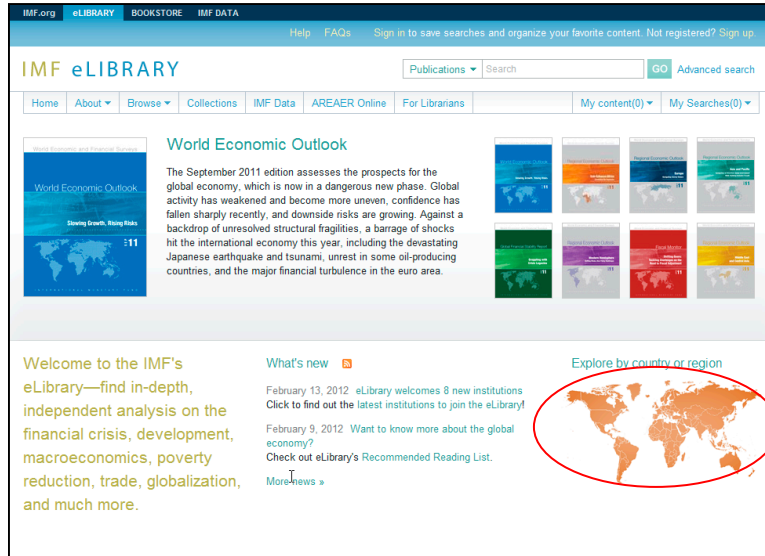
IMF.org eLIBRARY BOOKSTORE IMF DATA

Help FAQs Sign in to save searches and organize your favorite content. Not registered? Sign up.

IMF eLIBRARY

Publications Search GO Advanced search

Home About Browse Collections IMF Data AREAER Online For Librarians My content(0) My Searches(0)

World Economic and Financial Surveys
World Economic Outlook
Slowing Growth, Rising Risks
11

World Economic Outlook

The September 2011 edition assesses the prospects for the global economy, which is now in a dangerous new phase. Global activity has weakened and become more uneven, confidence has fallen sharply recently, and downside risks are growing. Against a backdrop of unresolved structural fragilities, a barrage of shocks hit the international economy this year, including the devastating Japanese earthquake and tsunami, unrest in some oil-producing countries, and the major financial turbulence in the euro area.

Welcome to the IMF's eLibrary—find in-depth, independent analysis on the financial crisis, development, macroeconomics, poverty reduction, trade, globalization, and much more.

What's new

February 13, 2012 eLibrary welcomes 8 new institutions
Click to find out the latest institutions to join the eLibrary!

February 9, 2012 Want to know more about the global economy?
Check out eLibrary's Recommended Reading List.

More news »

Explore by country or region